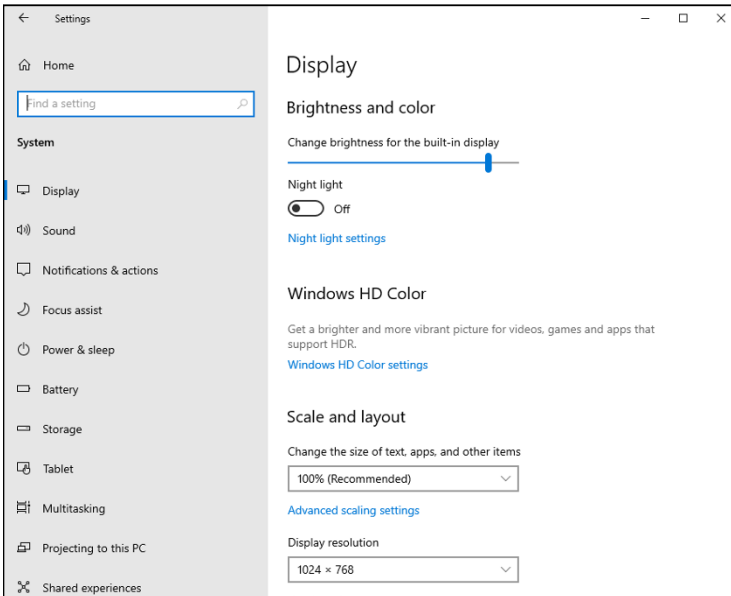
Settings

Home

Find a setting

System

Display

Sound

Notifications & actions

Focus assist

Power & sleep

Battery

Storage

Tablet

Multitasking

Projecting to this PC

Shared experiences

Display

Brightness and color

Change brightness for the built-in display

Night light

Off

Night light settings

Windows HD Color

Get a brighter and more vibrant picture for videos, games and apps that support HDR.

Windows HD Color settings

Scale and layout

Change the size of text, apps, and other items

100% (Recommended)

Advanced scaling settings

Display resolution

1024 × 768